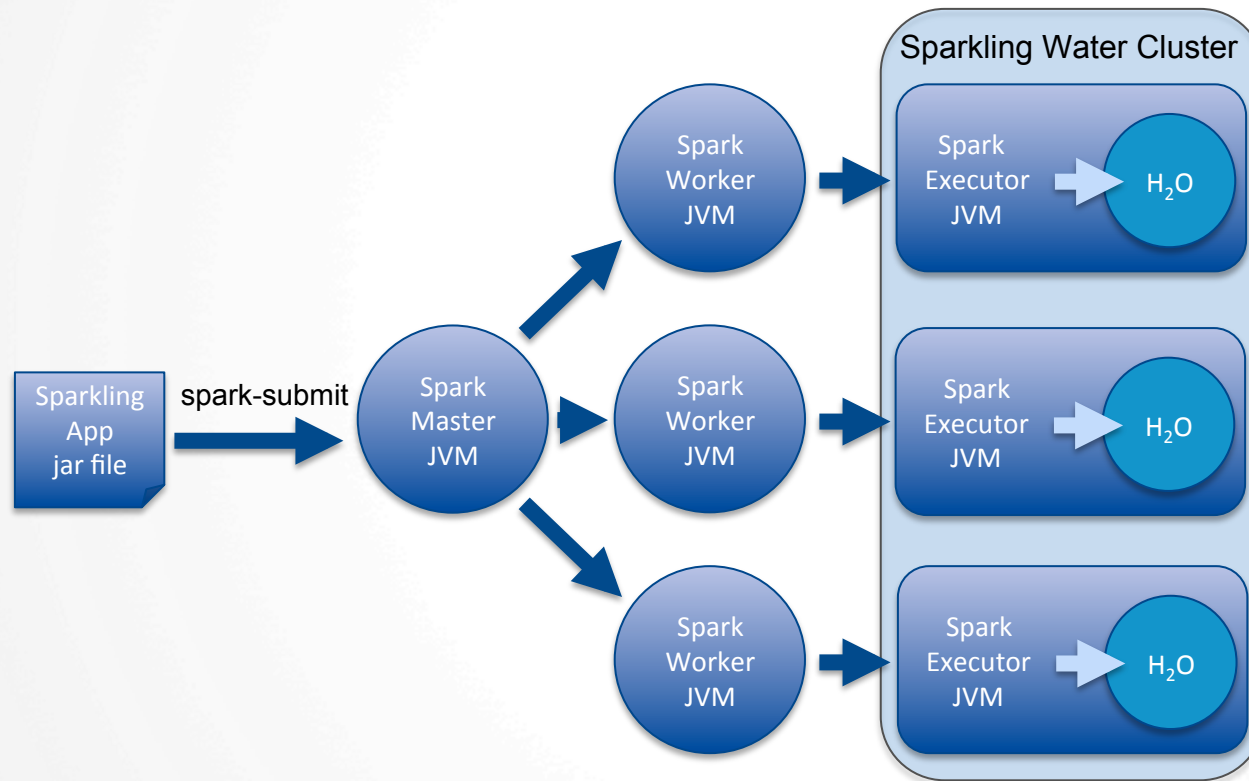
Sparkling Water Cluster

Sparkling App jar file

spark-submit

Spark Master JVM

Spark Worker JVM

Spark Worker JVM

Spark Worker JVM

Spark Executor JVM

$H_2O$

Spark Executor JVM

$H_2O$

Spark Executor JVM

$H_2O$